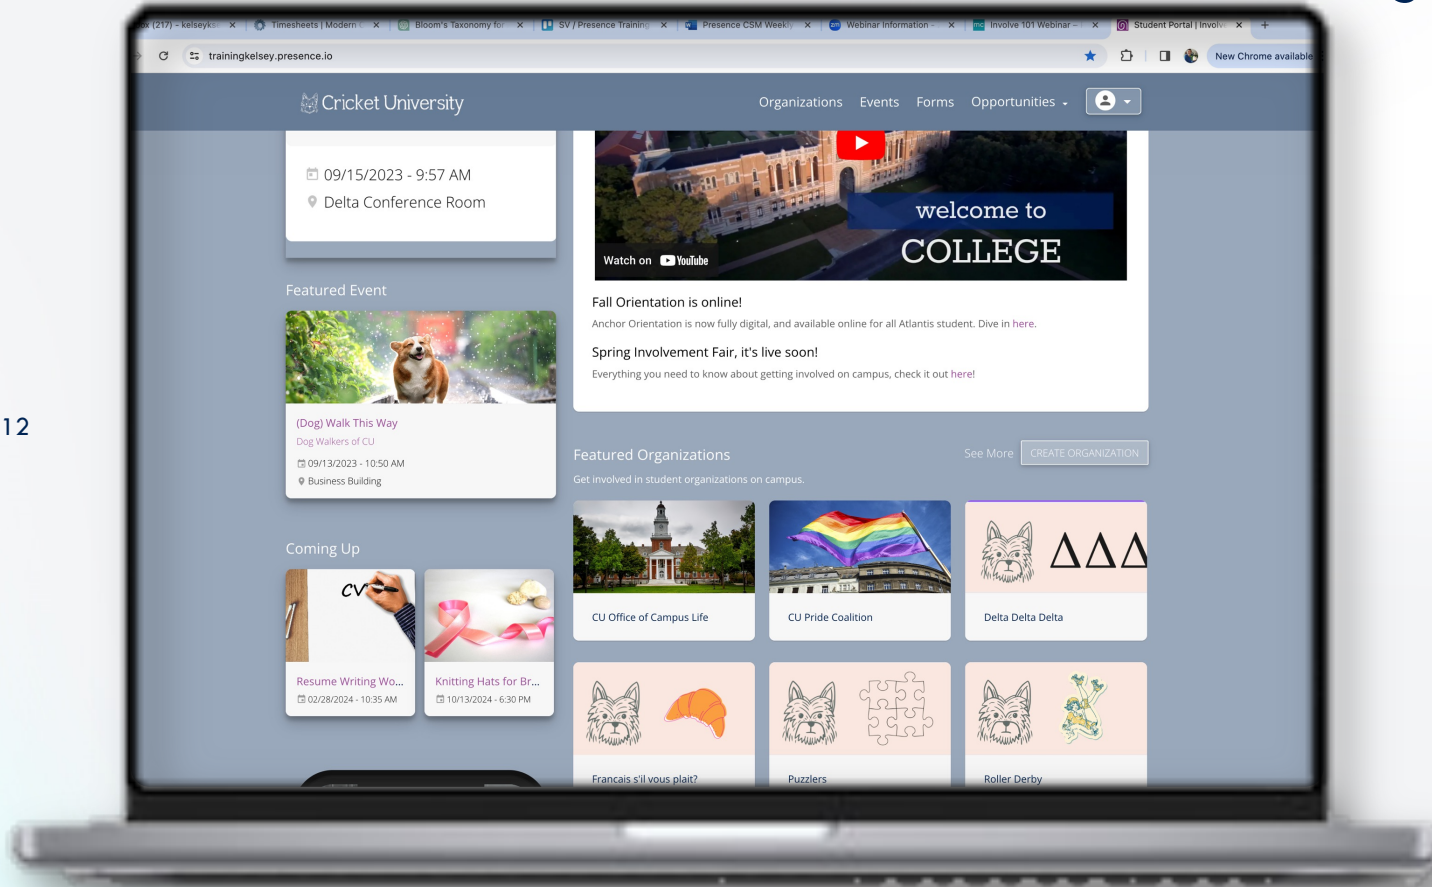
x (217) - kelseyks ×
Timesheets | Modern ×
Bloom's Taxonomy for ×
SV / Presence Training ×
Presence CSM Weekly ×
Webinar Information ×
Involve 101 Webinar ×
Student Portal | Involve ×
+

trainingkelsey.presence.io
New Chrome available

Cricket University
Organizations Events Forms Opportunities

09/15/2023 - 9:57 AM
Delta Conference Room

welcome to
COLLEGE
Watch on YouTube

Fall Orientation is online!
Anchor Orientation is now fully digital, and available online for all Atlantis student. Dive in here.

Spring Involvement Fair, it's live soon!
Everything you need to know about getting involved on campus, check it out here!

Featured Event

(Dog) Walk This Way
Dog Walkers of CU
09/13/2023 - 10:50 AM
Business Building

12

Featured Organizations
See More CREATE ORGANIZATION
Get involved in student organizations on campus.

CU Office of Campus Life
CU Pride Coalition
ΔΔΔ
Delta Delta Delta

Coming Up

CV
Resume Writing Wo...
02/28/2024 - 10:35 AM

Knitting Hats for Br...
10/13/2024 - 6:30 PM

Francais s'il vous plait?
Puzzlers
Roller Derby